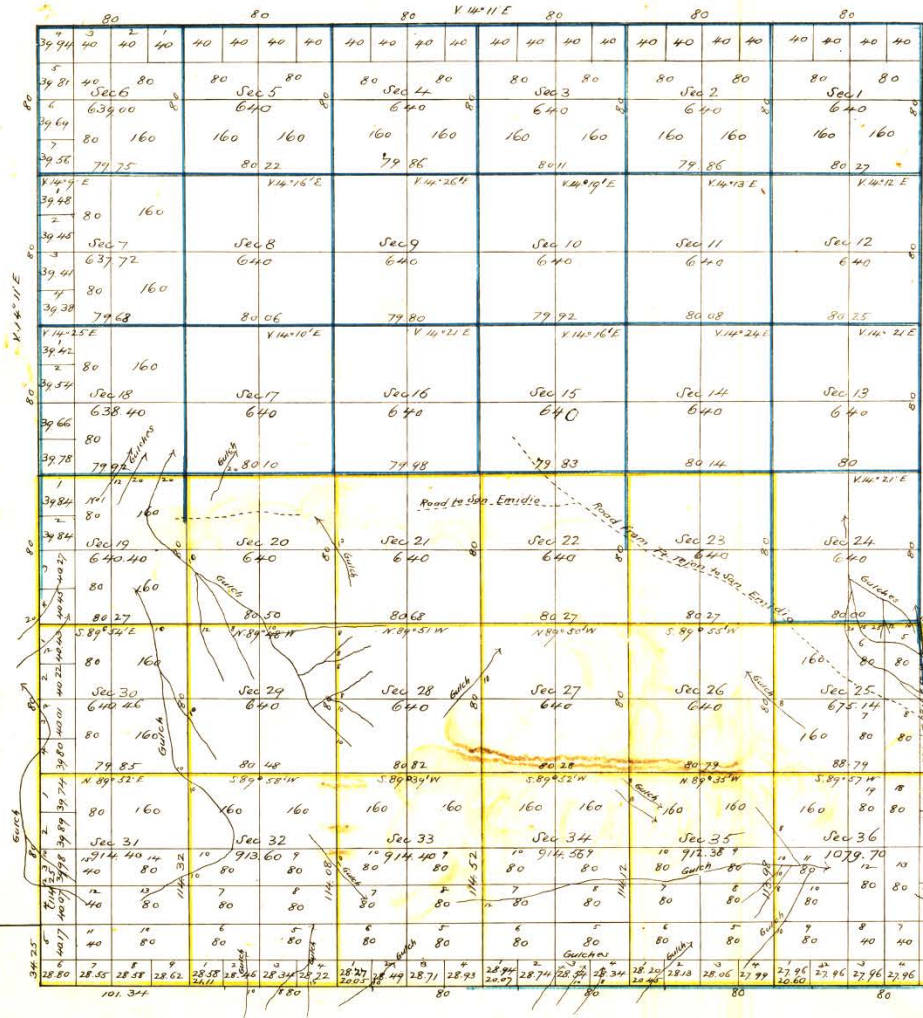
80 80 80 V. 14° 11' E 80 80 80

4 3 2 1
39.94 40 40 40 40 40 40 40 40 40 40 40 40 40 40 40 40 40 40 40 40 40 40 40

5
39.81 40 80 80 80 80 80 80 80 80 80 80 80
Sec 6 Sec 5 Sec 4 Sec 3 Sec 2 Sec 1
6
39.64 639.00 640 640 640 640 640
7
39.56 80 160 160 160 160 160 160 160 160 160 160 160
79.75 80.22 79.86 80.11 79.86 80.27

V. 14° 9' E V. 14° 16' E V. 14° 26' E V. 14° 19' E V. 14° 13' E V. 14° 12' E
1
39.48 80 160
2
39.45 Sec 7 Sec 8 Sec 9 Sec 10 Sec 11 Sec 12
3
39.41 637.72 640 640 640 640 640
4
39.38 80 160
79.68 80.06 79.80 79.92 80.08 80.25

V. 14° 25' E V. 14° 10' E V. 14° 21' E V. 14° 16' E V. 14° 24' E V. 14° 21' E
1
39.42
2
39.54 80 160
Sec 18 Sec 17 Sec 16 Sec 15 Sec 14 Sec 13
3
39.66 638.40 640 640 640 640 640
4
39.78 80
79.94 Gulches 80.10 Gulch 79.98 79.83 80.14 80

V. 14° 21' E
1 12 20 20
39.84 80 160 Road to San Emidio
2
39.84 Sec 19 Sec 20 Gulch Sec 21 Sec 22 Road from Ft. Tejon to San Emidio Sec 23 Sec 24
3
40.27 640.40 640 640 640 640 640
4
40.45 Gulch 160 Gulches
80.27 80.50 80.68 80.27 80.27 80.00

S. 89° 54' E N. 89° 48' W N. 89° 51' W N. 89° 50' W S. 89° 55' W
1
40.22 80 160 Gulch 160 80 80
2
40.16 Sec 30 Sec 29 Sec 28 Sec 27 Sec 26 Sec 25
3
40.11 640.46 Gulch 640 640 640 640 675.14
4
39.80 80 160 Gulch 160 80 80
79.85 80.48 80.82 80.28 80.79 88.79

N. 89° 52' E S. 89° 58' W S. 89° 39' W S. 89° 52' W N. 89° 35' W S. 89° 57' W
1
39.74 80 160 160 160 160 160 160 Gulch 160 160 160 80 80
2
39.89 Sec 31 Sec 32 Sec 33 Sec 34 Sec 35 Sec 36
3
39.98 914.40 14 32 10 913.60 9 10 914.40 9 10 914.56 9 10 912.38 9 11 1079.70
40 80 114.10 80 80 114.08 80 80 114.52 80 80 114.12 80 Gulch 80 114.98 80 80 80

Gulch
4
40.07 40 80 80 80 80 80 80 80 80 80 80 80 80 80 80 80 80 40 40
5
40.17 40 80 80 80 80 80 80 80 80 80 80 Gulches 80 80 80 80 40 40
34.25 28.80 28.55 28.58 28.62 28.58 28.46 28.34 28.22 28.27 28.49 28.71 28.93 28.94 28.74 28.54 28.34 28.20 28.18 28.06 27.99 27.96 27.96 27.96 27.96
24.11 20.05 20.07 20.46 20.60
101.34 80 80 80 80 80 80